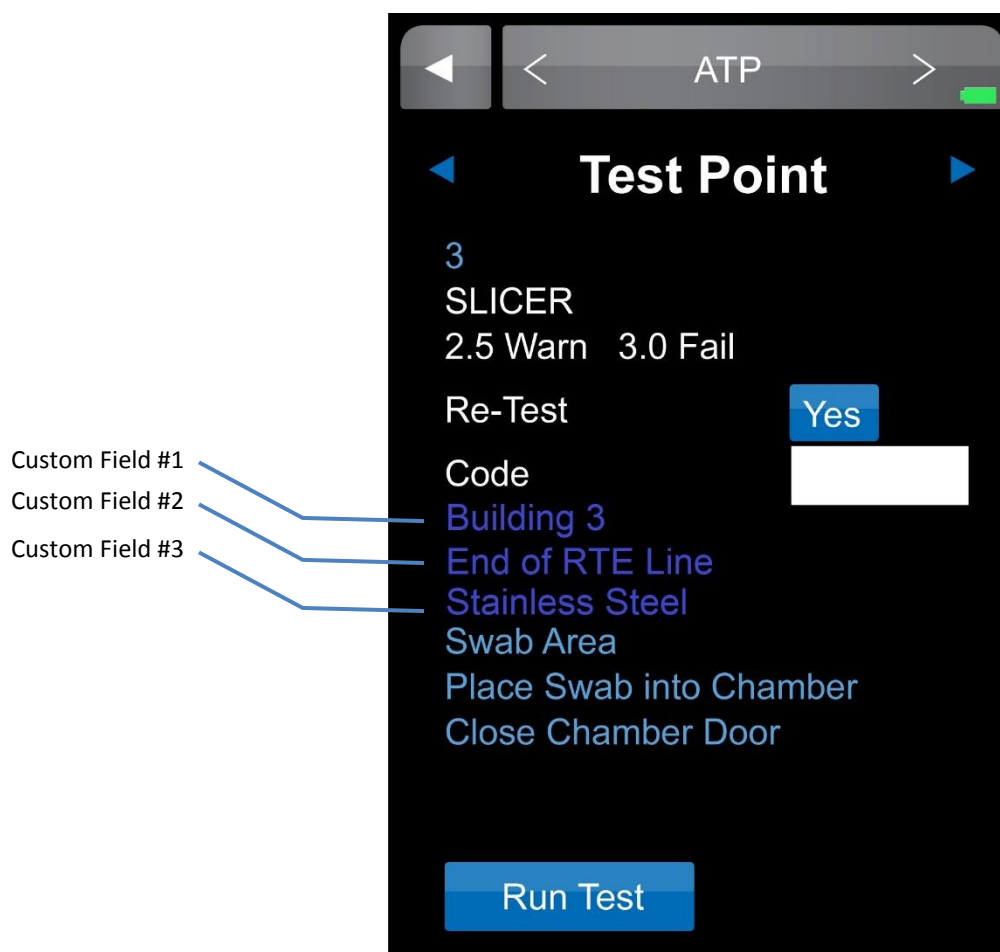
Custom Field #1
Custom Field #2
Custom Field #3

◀ < ATP >

◀ Test Point ▶

3
SLICER
2.5 Warn 3.0 Fail

Re-Test Yes

Code

Building 3
End of RTE Line
Stainless Steel
Swab Area
Place Swab into Chamber
Close Chamber Door

Run Test